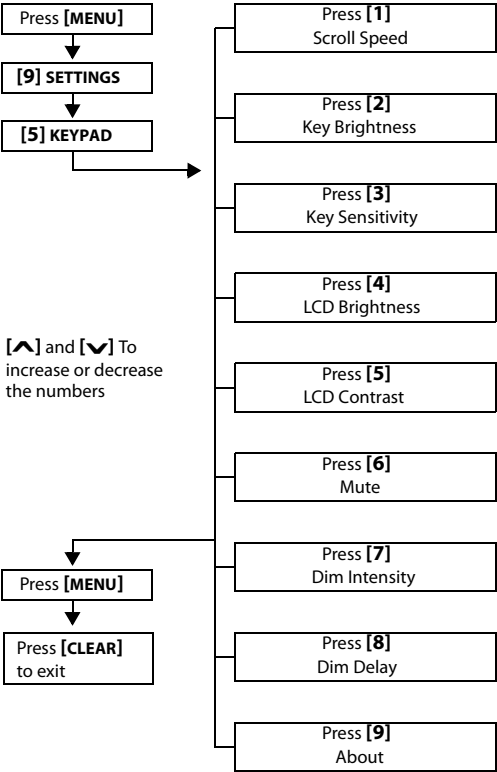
Press **[MENU]**

**[9] SETTINGS**

**[5] KEYPAD**

Press **[1]**
Scroll Speed

Press **[2]**
Key Brightness

Press **[3]**
Key Sensitivity

Press **[4]**
LCD Brightness

Press **[5]**
LCD Contrast

Press **[6]**
Mute

Press **[7]**
Dim Intensity

Press **[8]**
Dim Delay

Press **[9]**
About

**[^]** and **[v]** To increase or decrease the numbers

Press **[MENU]**

Press **[CLEAR]** to exit